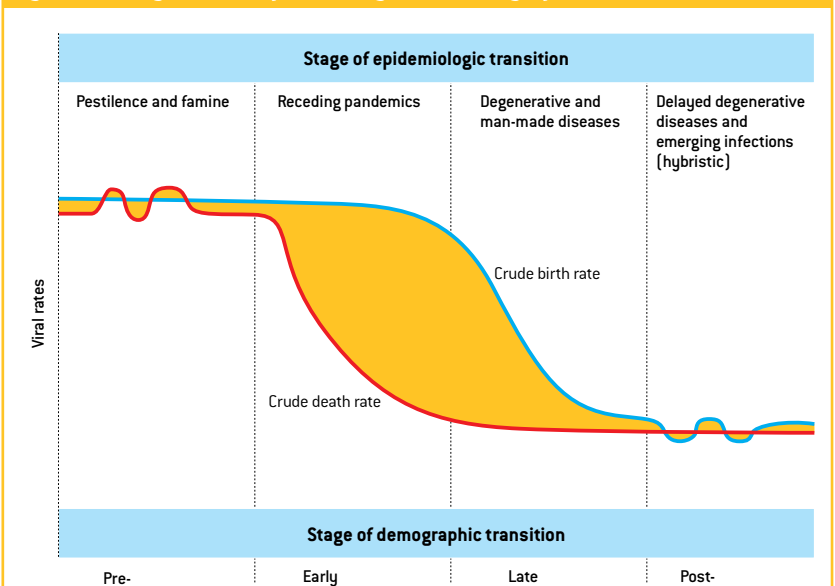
Stage of epidemiologic transition

Pestilence and famine

Receding pandemics

Degenerative and man-made diseases

Delayed degenerative diseases and emerging infections (hybristic)

Viral rates

Crude birth rate

Crude death rate

Stage of demographic transition

Pre-

Early

Late

Post-